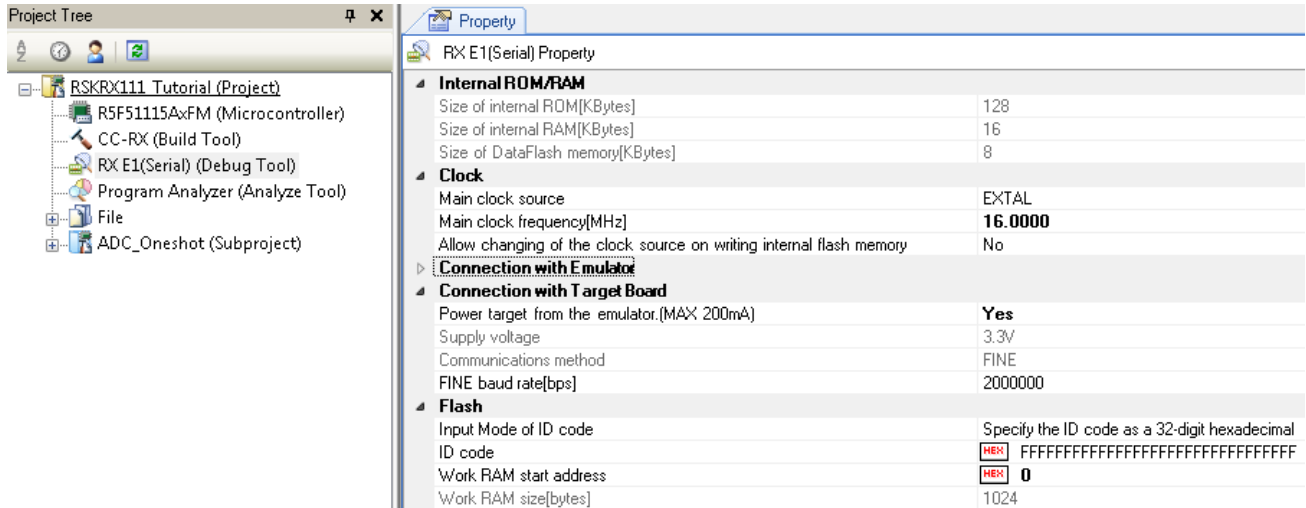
Project Tree

RSKRX111 Tutorial (Project)
R5F51115AxFM (Microcontroller)
CC-RX (Build Tool)
RX E1(Serial) (Debug Tool)
Program Analyzer (Analyze Tool)
File
ADC_Oneshot (Subproject)

Property

RX E1(Serial) Property

| | |
|---|---|
| Internal ROM/RAM | |
| Size of internal ROM[KBytes] | 128 |
| Size of internal RAM[KBytes] | 16 |
| Size of DataFlash memory[KBytes] | 8 |
| Clock | |
| Main clock source | EXTAL |
| Main clock frequency[MHz] | 16.0000 |
| Allow changing of the clock source on writing internal flash memory | No |
| Connection with Emulator | |
| Connection with Target Board | |
| Power target from the emulator.(MAX 200mA) | Yes |
| Supply voltage | 3.3V |
| Communications method | FINE |
| FINE baud rate[bps] | 2000000 |
| Flash | |
| Input Mode of ID code | Specify the ID code as a 32-digit hexadecimal |
| ID code | HEX FFFFFFFFFFFFFFFFFFFFFFFFFFFFFFFF |
| Work RAM start address | HEX 0 |
| Work RAM size[bytes] | 1024 |